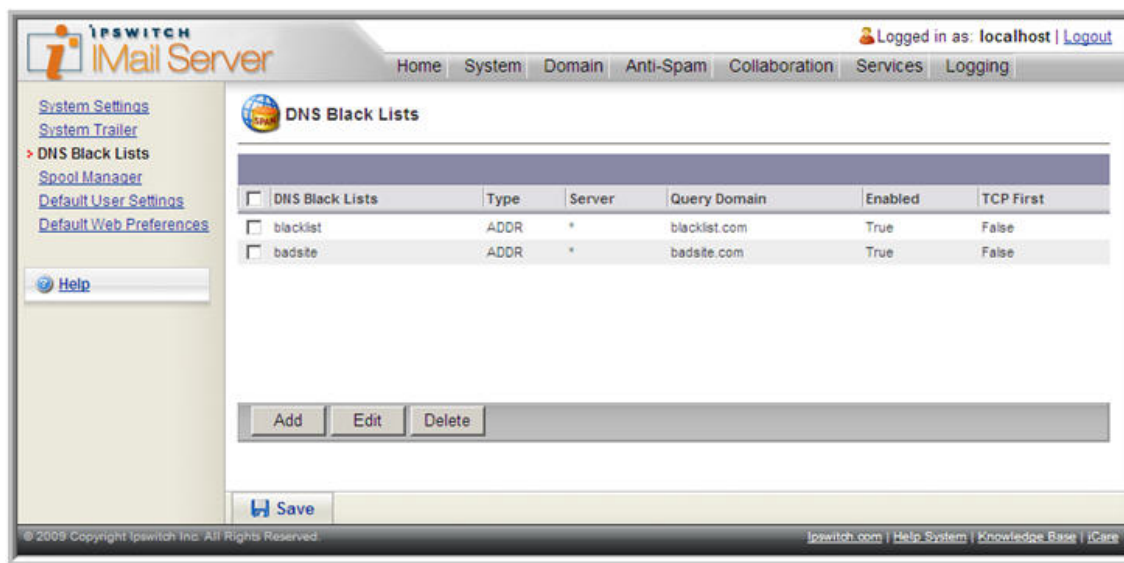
IPSWITCH
iMail Server

Logged in as: localhost | Logout

Home System Domain Anti-Spam Collaboration Services Logging

System Settings
System Trailer
> DNS Black Lists
Spool Manager
Default User Settings
Default Web Preferences

Help

SPAM

DNS Black Lists

| DNS Black Lists | Type | Server | Query Domain | Enabled | TCP First |
|---|---|---|---|---|---|
| blacklist | ADDR | * | blacklist.com | True | False |
| badsite | ADDR | * | badsite.com | True | False |

Add Edit Delete

Save

© 2009 Copyright Ipswitch Inc. All Rights Reserved.

Ipswitch.com | Help System | Knowledge Base | iCare